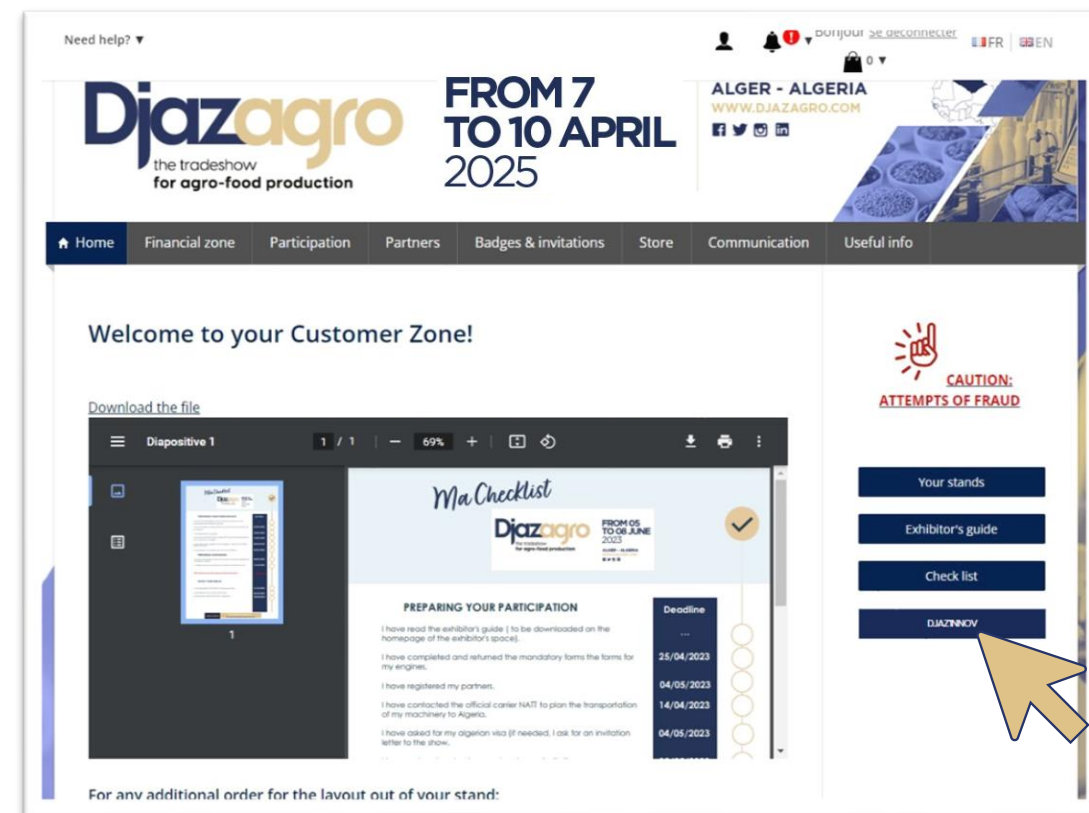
Need help? ▼

Bonjour Se déconnecter FR | EN

0 ▼

Djazagro the tradeshow for agro-food production

FROM 7 TO 10 APRIL 2025

ALGER - ALGERIA
WWW.DJAZAGRO.COM

Home | Financial zone | Participation | Partners | Badges & invitations | Store | Communication | Useful info

Welcome to your Customer Zone!

Download the file

Diapositive 1 1 / 1 — 69% +

1

Ma Checklist

Djazagro the tradeshow for agro-food production FROM 05 TO 08 JUNE 2023 ALGER - ALGERIA

| PREPARING YOUR PARTICIPATION | Deadline |
|---|---|
| I have read the exhibitor's guide ( to be downloaded on the homepage of the exhibitor's space). | ... |
| I have completed and returned the mandatory forms the forms for my engines. | 25/04/2023 |
| I have registered my partners. | 04/05/2023 |
| I have contacted the official carrier NATTI to plan the transportation of my machinery to Algeria. | 14/04/2023 |
| I have asked for my algerian visa (if needed, I ask for an invitation letter to the show. | 04/05/2023 |

For any additional order for the layout out of your stand:

CAUTION: ATTEMPTS OF FRAUD

Your stands

Exhibitor's guide

Check list

DJAZINNOV